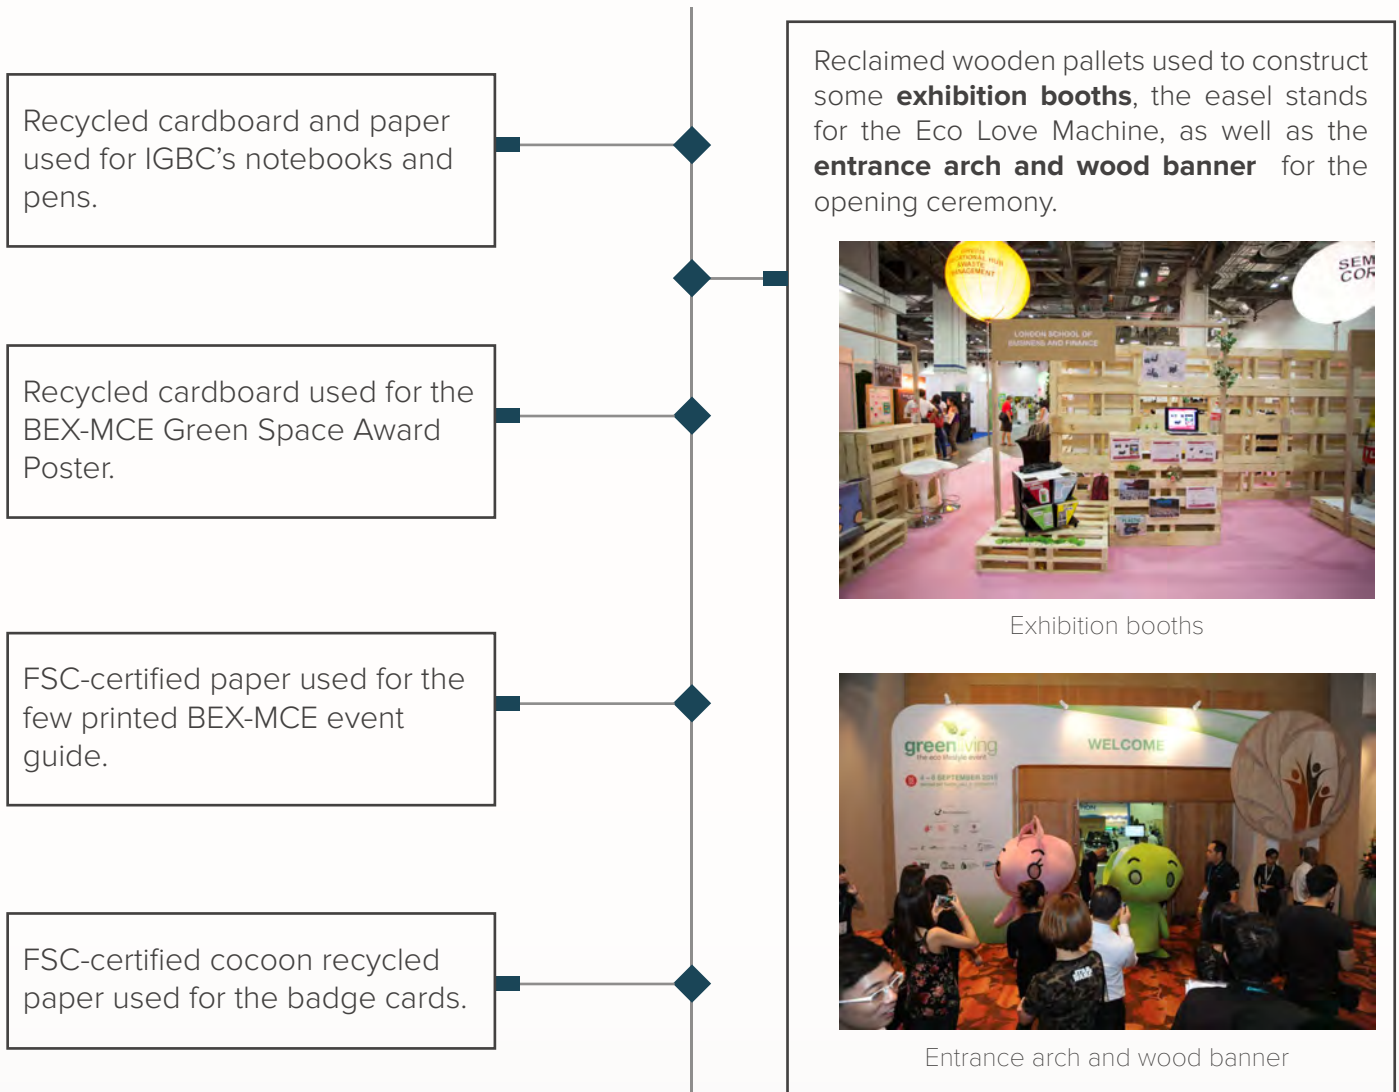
Recycled cardboard and paper used for IGBC's notebooks and pens.

Recycled cardboard used for the BEX-MCE Green Space Award Poster.

FSC-certified paper used for the few printed BEX-MCE event guide.

FSC-certified cocoon recycled paper used for the badge cards.

Reclaimed wooden pallets used to construct some **exhibition booths**, the easel stands for the Eco Love Machine, as well as the **entrance arch and wood banner** for the opening ceremony.

LONDON SCHOOL OF BUSINESS AND FINANCE

SEM COR

Exhibition booths

greenliving

WELCOME

Entrance arch and wood banner